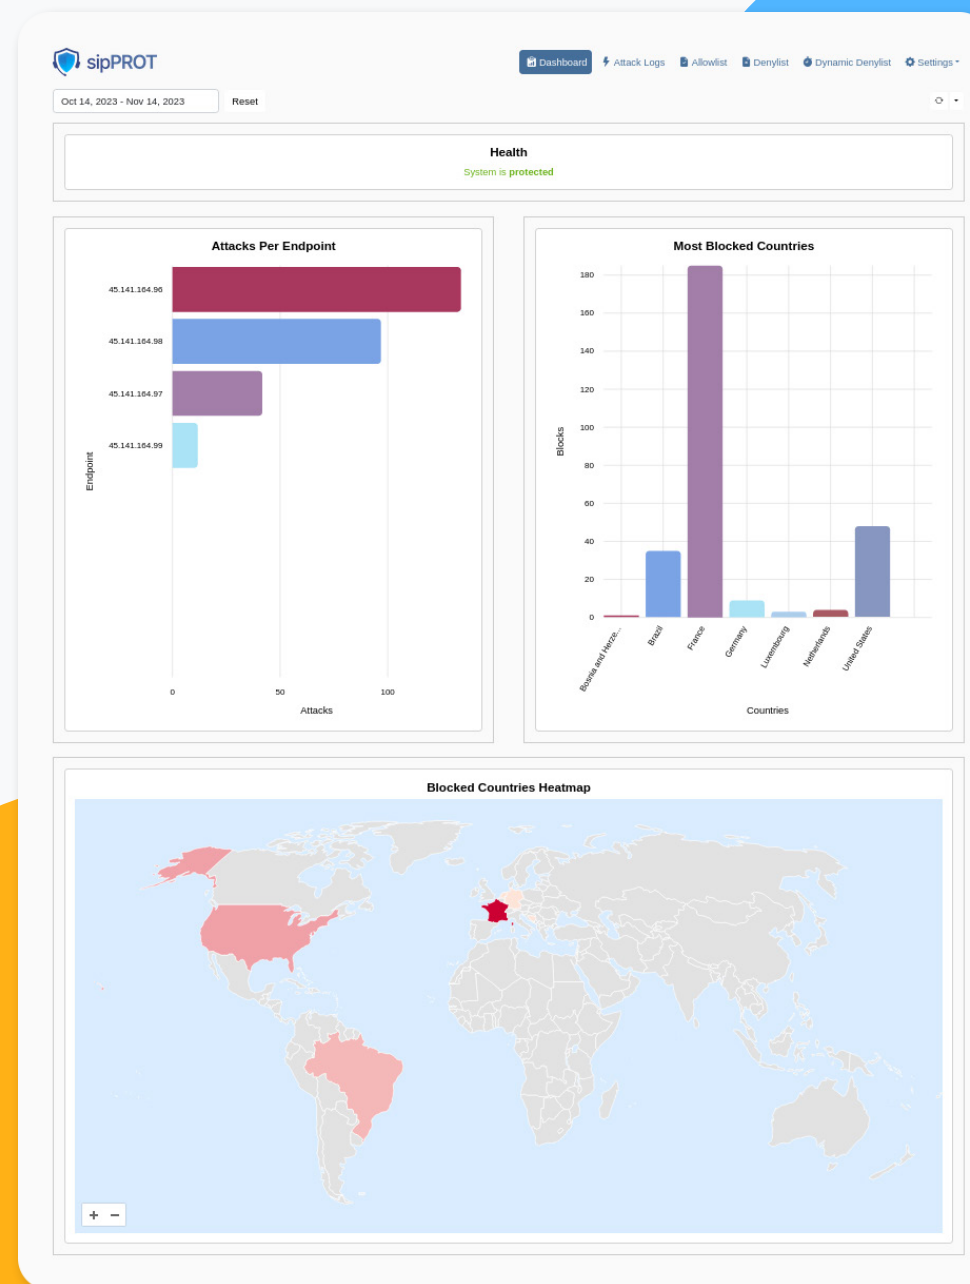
sipPROT

Dashboard  Attack Logs  Allowlist  Denylist  Dynamic Denylist  Settings

Oct 14, 2023 - Nov 14, 2023  Reset

Health
System is protected

Attacks Per Endpoint

Endpoint
45.141.164.96
45.141.164.98
45.141.164.97
45.141.164.99

0  50  100
Attacks

Most Blocked Countries

Blocks
180
160
140
120
100
80
60
40
20
0

Bosnia and Herze...  Brazil  France  Germany  Luxembourg  Netherlands  United States
Countries

Blocked Countries Heatmap

+ −